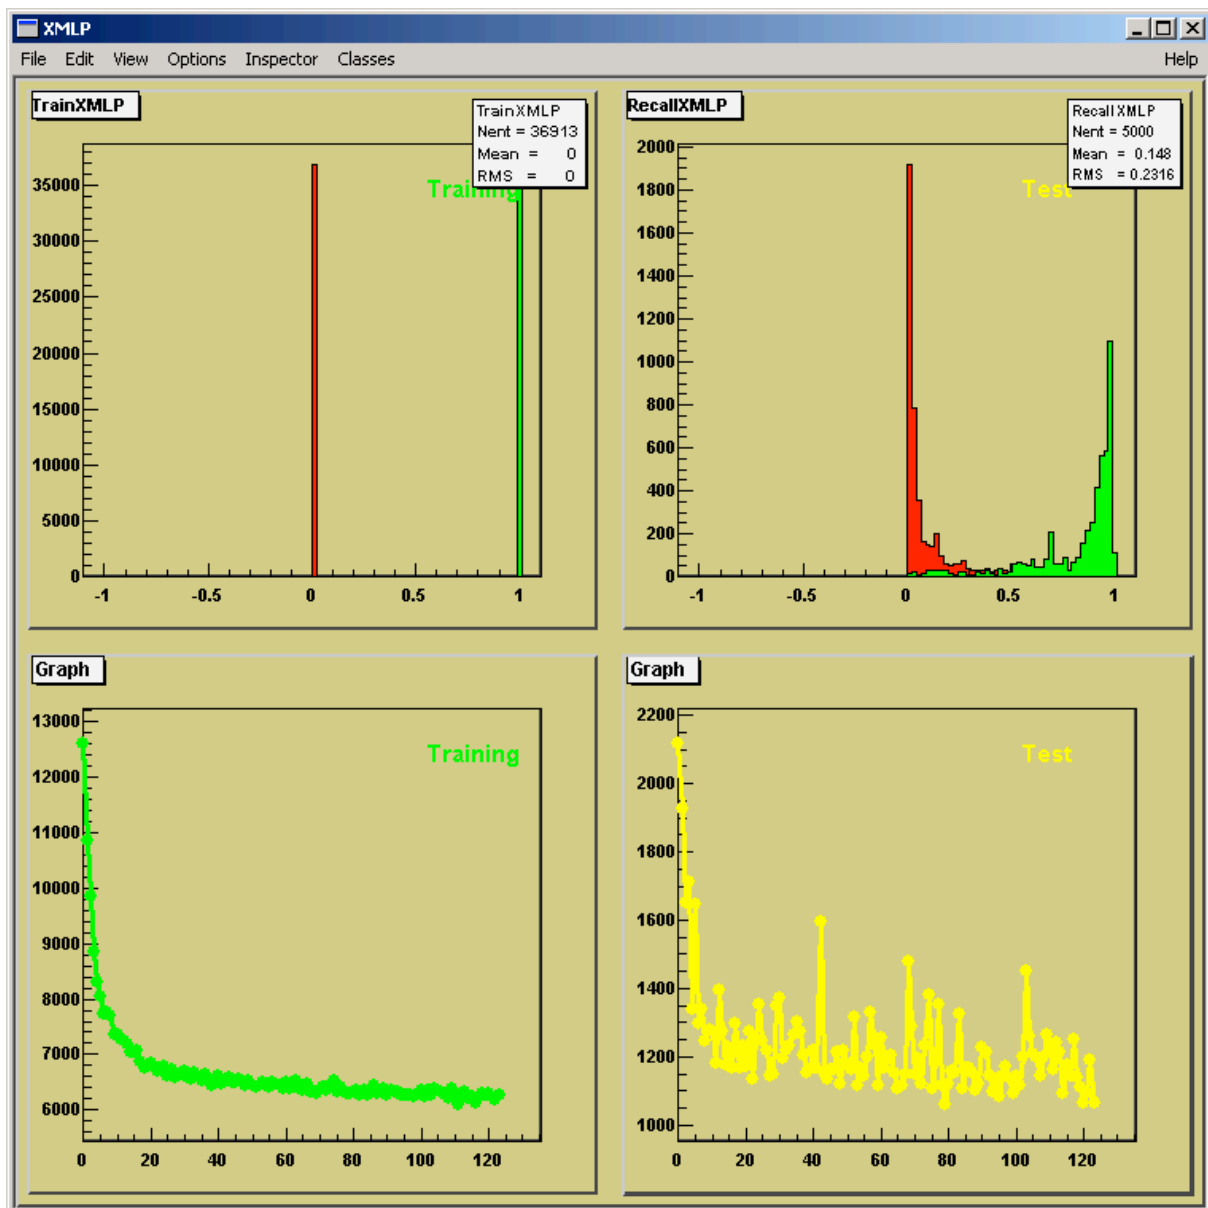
XMLP

File Edit View Options Inspector Classes Help

TrainXMLP

TrainXMLP
Nent = 36913
Mean = 0
RMS = 0

Training

35000
30000
25000
20000
15000
10000
5000
0

-1 -0.5 0 0.5 1

RecallXMLP

RecallXMLP
Nent = 5000
Mean = 0.148
RMS = 0.2316

Test

2000
1800
1600
1400
1200
1000
800
600
400
200
0

-1 -0.5 0 0.5 1

Graph

Training

13000
12000
11000
10000
9000
8000
7000
6000

0 20 40 60 80 100 120

Graph

Test

2200
2000
1800
1600
1400
1200
1000

0 20 40 60 80 100 120